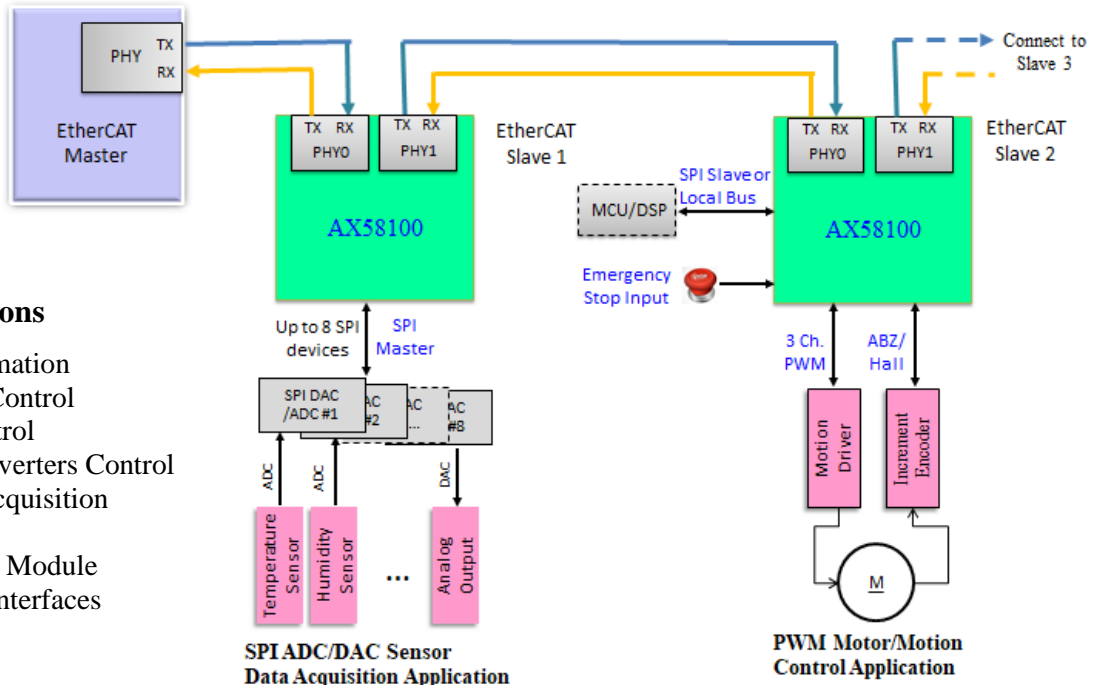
PHY TX RX

EtherCAT Master

TX RX PHY0
TX RX PHY1

EtherCAT Slave 1

AX58100

Up to 8 SPI devices

SPI Master

SPI DAC /ADC #1

AC #2

AC ...

AC #8

ADC

ADC

DAC

Temperature Sensor

Humidity Sensor

...

Analog Output

SPI ADC/DAC Sensor Data Acquisition Application

Connect to Slave 3

TX RX PHY0
TX RX PHY1

EtherCAT Slave 2

SPI Slave or Local Bus

MCU/DSP

AX58100

Emergency Stop Input

3 Ch. PWM

ABZ/ Hall

Motion Driver

Increment Encoder

M

PWM Motor/Motion Control Application

ons

nation
Control
trol
verters Control
cquisition

Module
nterfaces